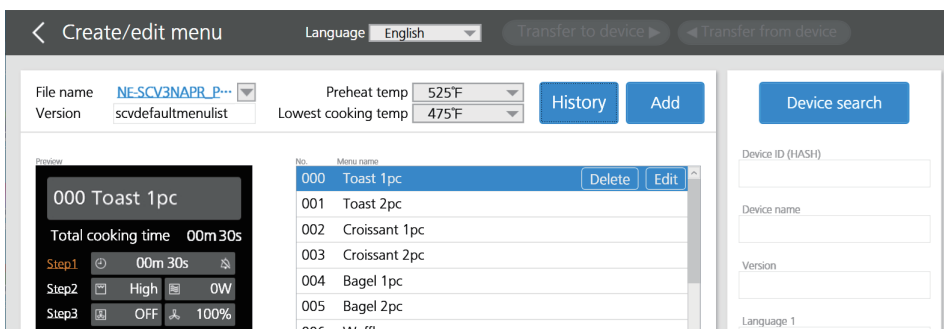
< Create/edit menu

Language English

Transfer to device ▶ ◀ Transfer from device

File name NE-SCV3NAPR_P···
Version scvdefaultmenulist

Preheat temp 525℉
Lowest cooking temp 475℉

History Add

Device search

Preview

000 Toast 1pc

Total cooking time 00m 30s

Step1 00m 30s
Step2 High 0W
Step3 OFF 100%

| No. | Menu name |
|---|---|
| 000 | Toast 1pc Delete Edit |
| 001 | Toast 2pc |
| 002 | Croissant 1pc |
| 003 | Croissant 2pc |
| 004 | Bagel 1pc |
| 005 | Bagel 2pc |
| 006 | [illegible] |

Device ID (HASH)

Device name

Version

Language 1